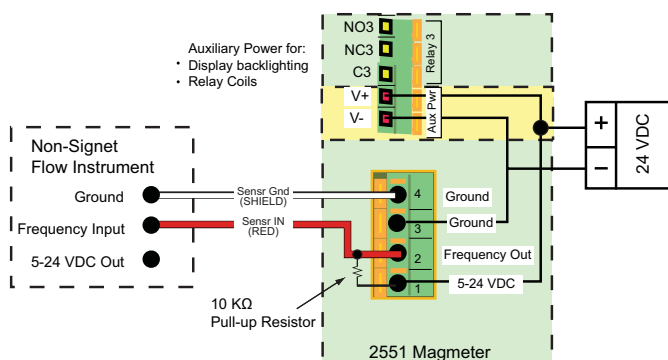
NO3
NC3
C3
Relay 3

Auxiliary Power for:
• Display backlighting
• Relay Coils

V+
V-
Aux Pwr

+
−
24 VDC

Non-Signet
Flow Instrument

Ground
Frequency Input
5-24 VDC Out

Sensr Gnd
(SHIELD)
Sensr IN
(RED)

4
3
2
1

Ground
Ground
Frequency Out
5-24 VDC

10 KΩ
Pull-up Resistor

2551 Magmeter